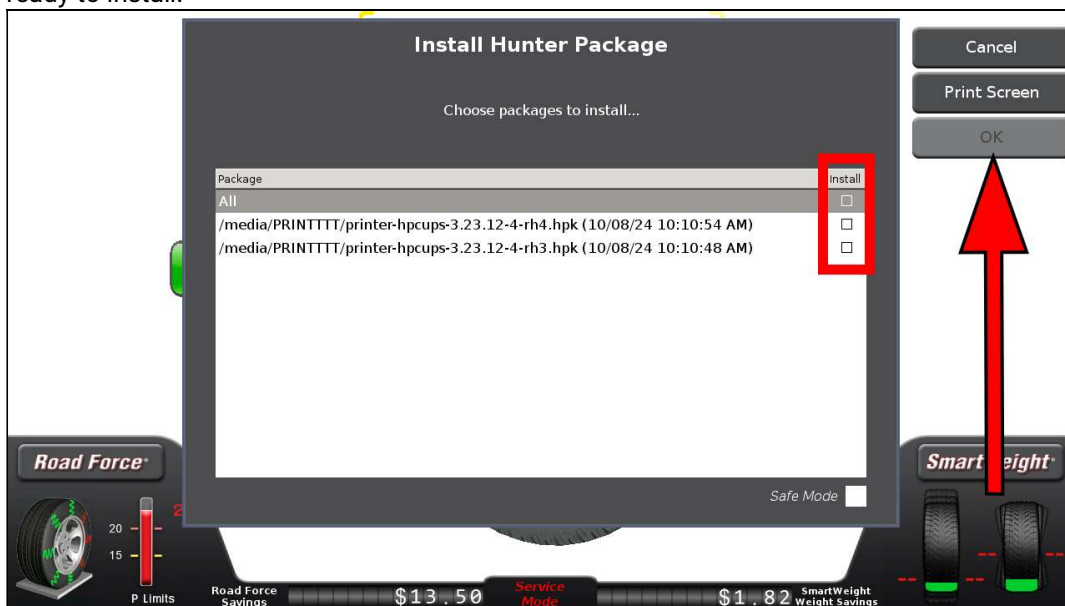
ready to install.

Install Hunter Package

Choose packages to install...

| Package | Install |
|---|---|
| All | ☐ |
| /media/PRINTTTT/printer-hpcups-3.23.12-4-rh4.hpk (10/08/24 10:10:54 AM) | ☐ |
| /media/PRINTTTT/printer-hpcups-3.23.12-4-rh3.hpk (10/08/24 10:10:48 AM) | ☐ |

Safe Mode

Cancel

Print Screen

OK

Road Force

Smart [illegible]eight

20

15

2

P Limits

Road Force Savings

$13.50

Service Mode

$1.82

SmartWeight Weight Savings